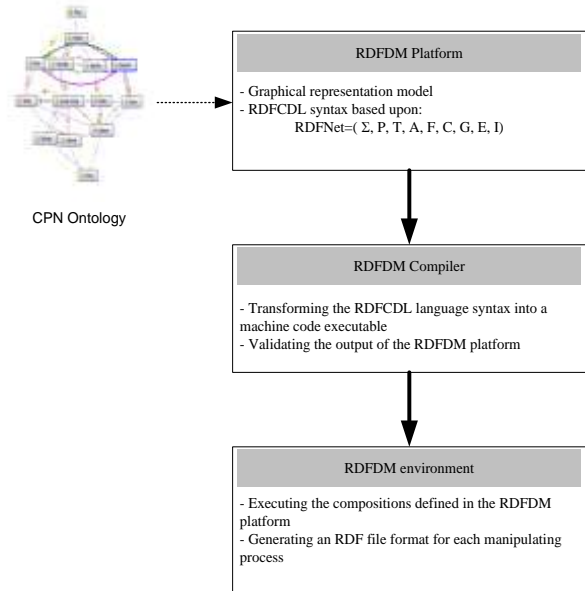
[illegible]

CPN Ontology

RDFDM Platform

- Graphical representation model
- RDFCDL syntax based upon:
RDFNet=( Σ, P, T, A, F, C, G, E, I)

RDFDM Compiler

- Transforming the RDFCDL language syntax into a machine code executable
- Validating the output of the RDFDM platform

RDFDM environment

- Executing the compositions defined in the RDFDM platform
- Generating an RDF file format for each manipulating process